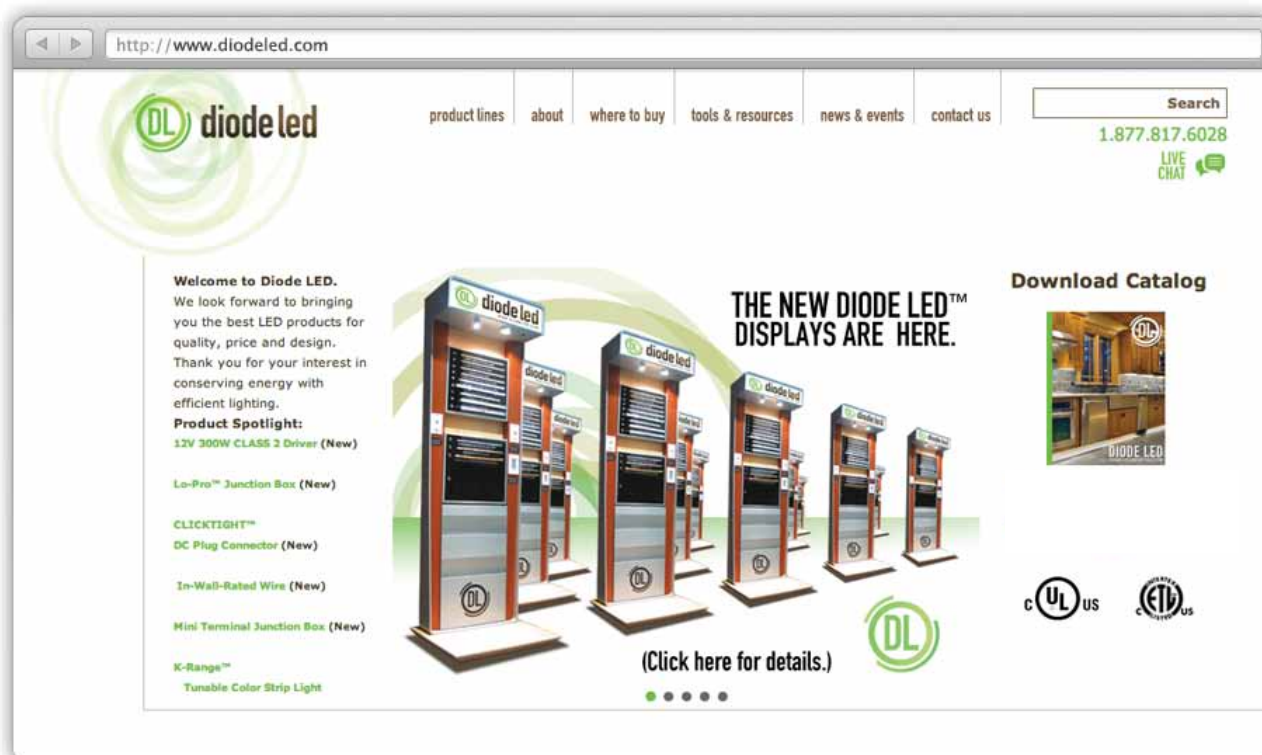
http://www.diodeled.com

DL diode led

product lines | about | where to buy | tools & resources | news & events | contact us

Search

1.877.817.6028

LIVE CHAT

Welcome to Diode LED.
We look forward to bringing you the best LED products for quality, price and design. Thank you for your interest in conserving energy with efficient lighting.

Product Spotlight:
12V 300W CLASS 2 Driver (New)

Lo-Pro™ Junction Box (New)

CLICKTIGHT™
DC Plug Connector (New)

In-Wall-Rated Wire (New)

Mini Terminal Junction Box (New)

K-Range™
Tunable Color Strip Light

THE NEW DIODE LED™ DISPLAYS ARE HERE.

diode led

DL

(Click here for details.)

Download Catalog

DL

DIODE LED

c UL us

c ETL us